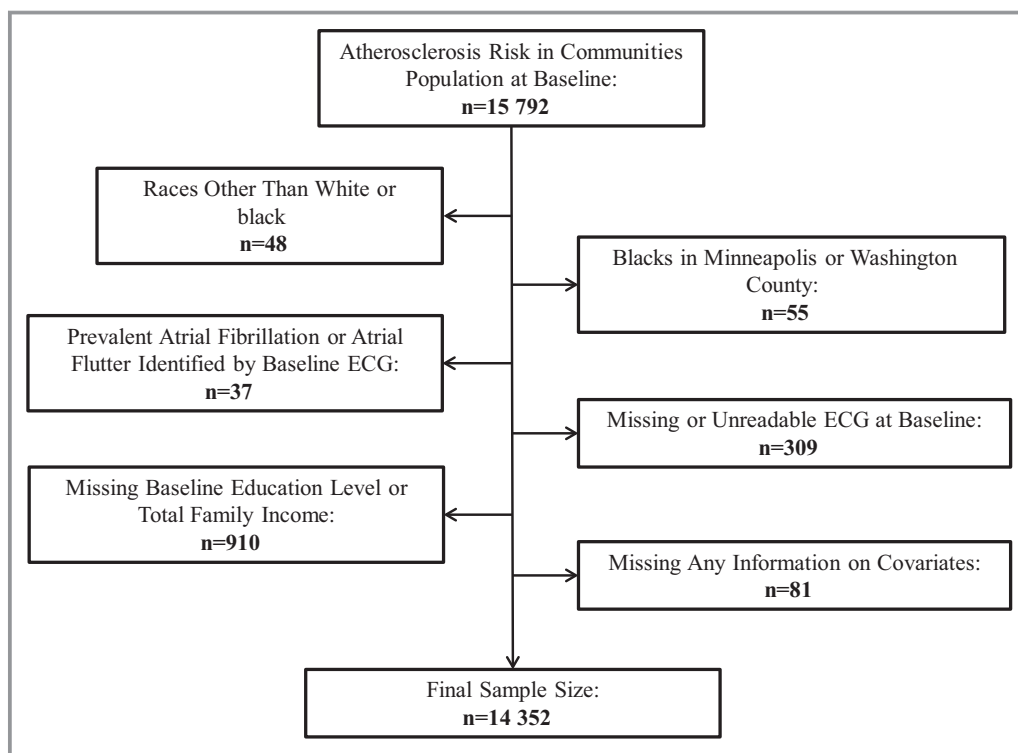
Atherosclerosis Risk in Communities Population at Baseline:
**n=15 792**

Races Other Than White or black
**n=48**

Blacks in Minneapolis or Washington County:
**n=55**

Prevalent Atrial Fibrillation or Atrial Flutter Identified by Baseline ECG:
**n=37**

Missing or Unreadable ECG at Baseline:
**n=309**

Missing Baseline Education Level or Total Family Income:
**n=910**

Missing Any Information on Covariates:
**n=81**

Final Sample Size:
**n=14 352**